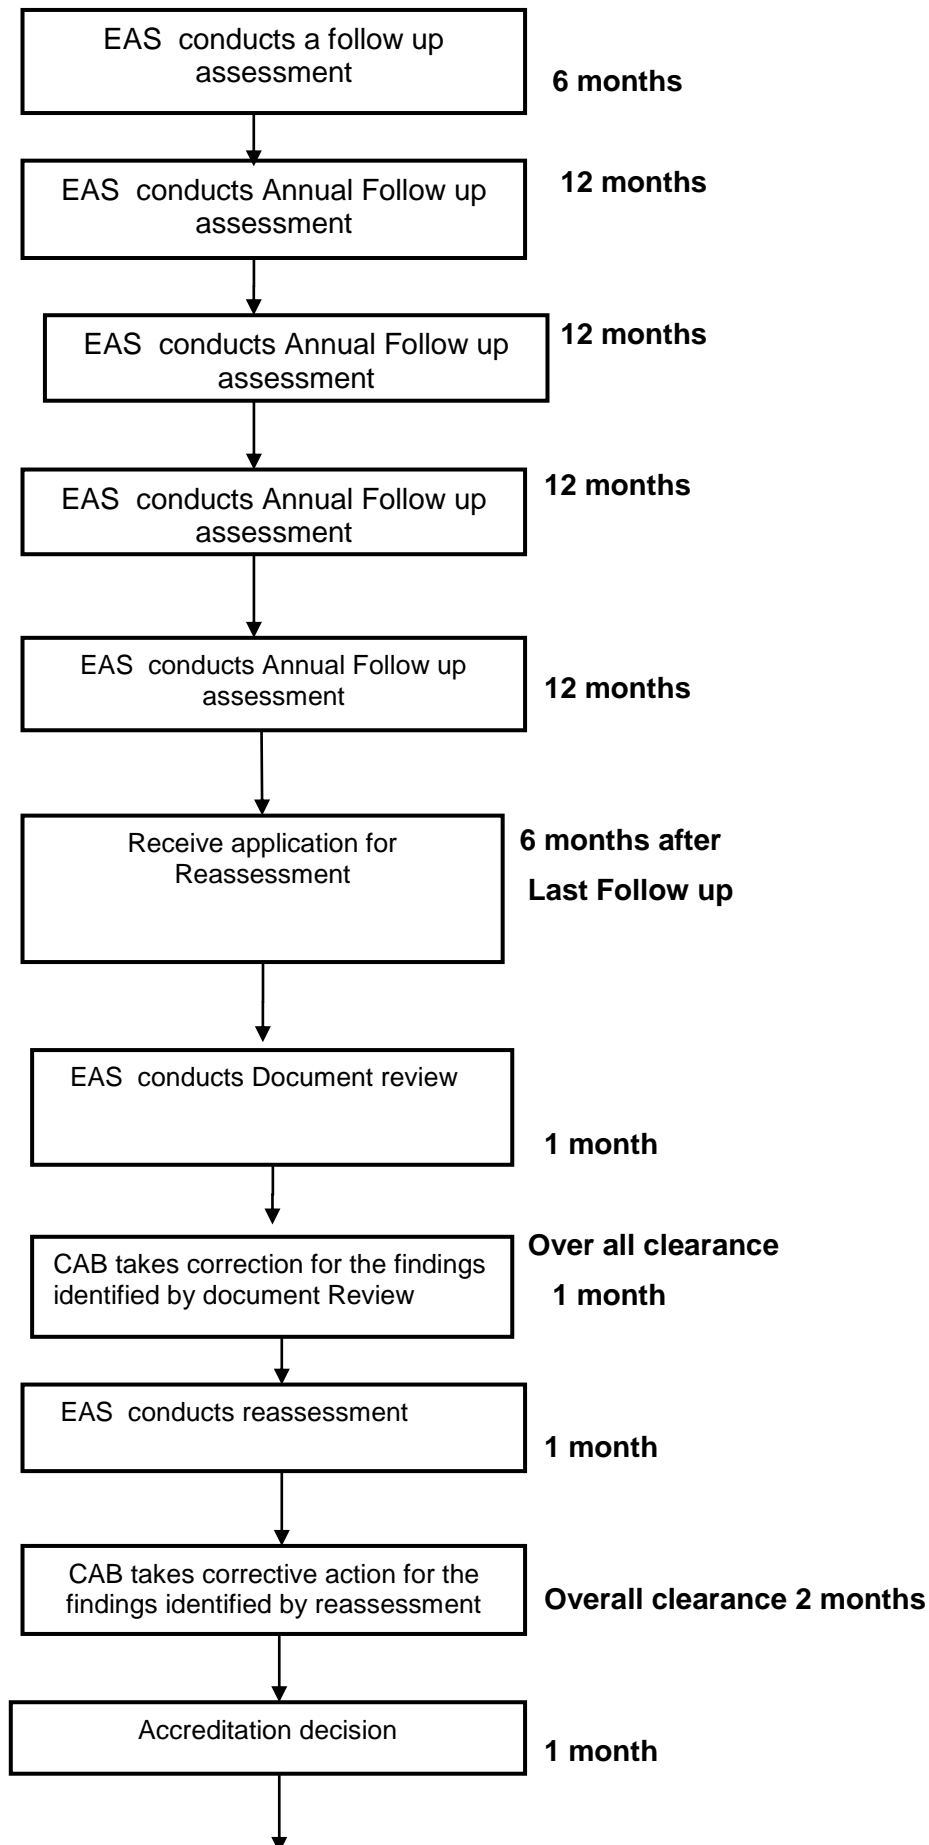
EAS conducts a follow up assessment

6 months

EAS conducts Annual Follow up assessment

12 months

EAS conducts Annual Follow up assessment

12 months

EAS conducts Annual Follow up assessment

12 months

EAS conducts Annual Follow up assessment

12 months

Receive application for Reassessment

6 months after

Last Follow up

EAS conducts Document review

1 month

CAB takes correction for the findings identified by document Review

Over all clearance

1 month

EAS conducts reassessment

1 month

CAB takes corrective action for the findings identified by reassessment

Overall clearance 2 months

Accreditation decision

1 month